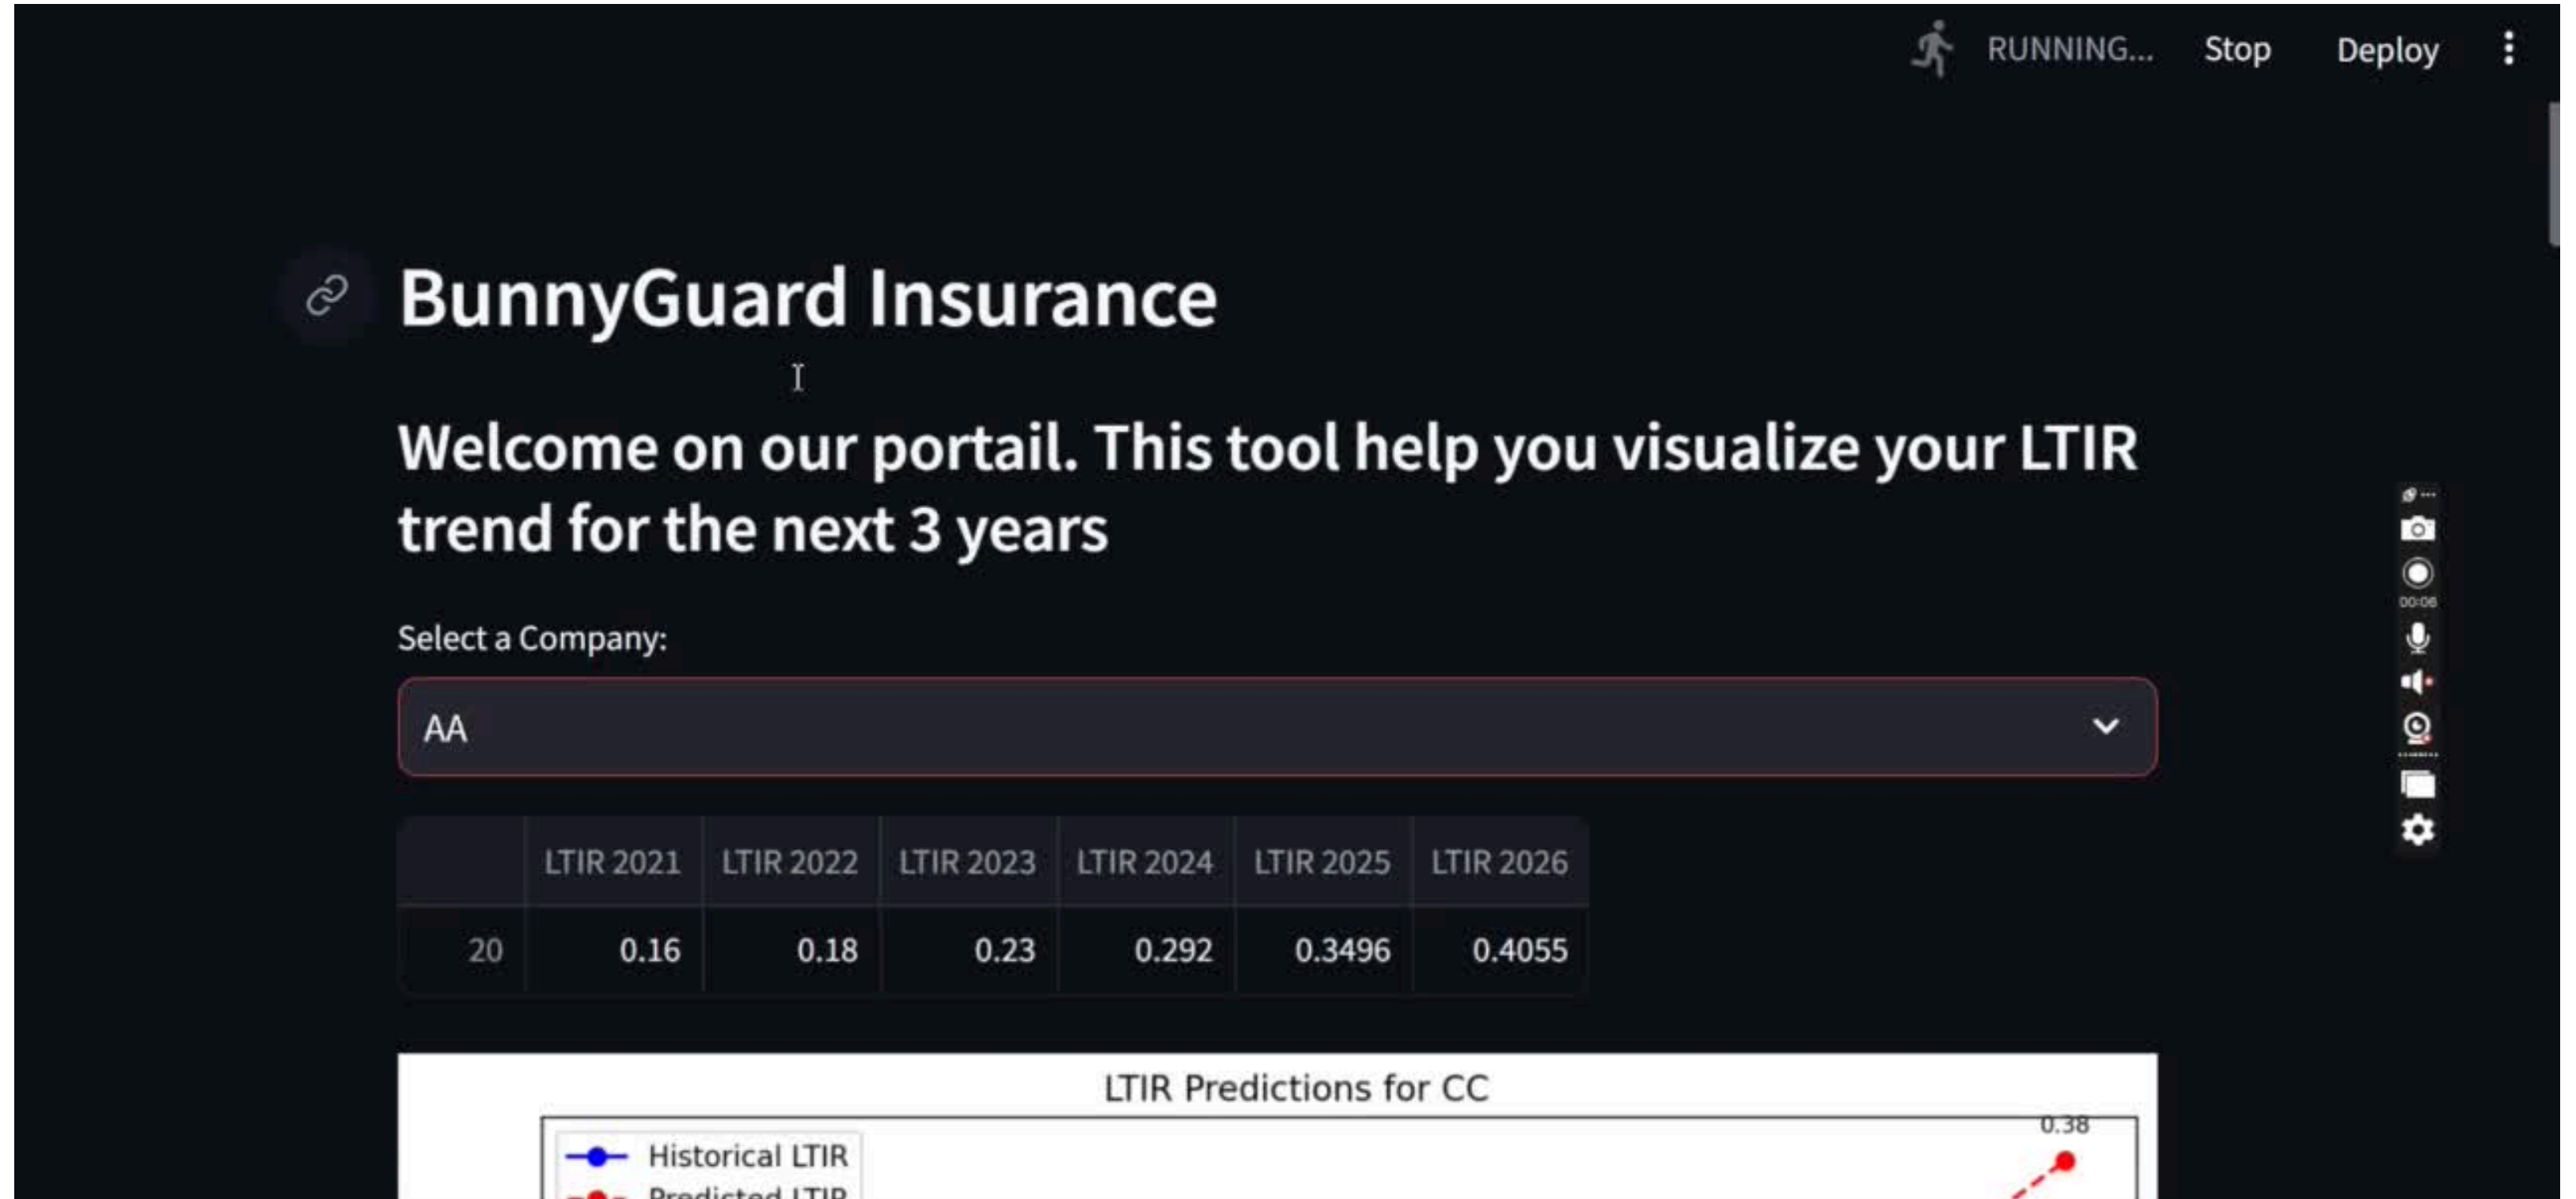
RUNNING... Stop Deploy

BunnyGuard Insurance

Welcome on our portail. This tool help you visualize your LTIR trend for the next 3 years

Select a Company:

AA

| | LTIR 2021 | LTIR 2022 | LTIR 2023 | LTIR 2024 | LTIR 2025 | LTIR 2026 |
|---|---|---|---|---|---|---|
| 20 | 0.16 | 0.18 | 0.23 | 0.292 | 0.3496 | 0.4055 |

00:06

LTIR Predictions for CC

Historical LTIR

Predicted LTIR

0.38